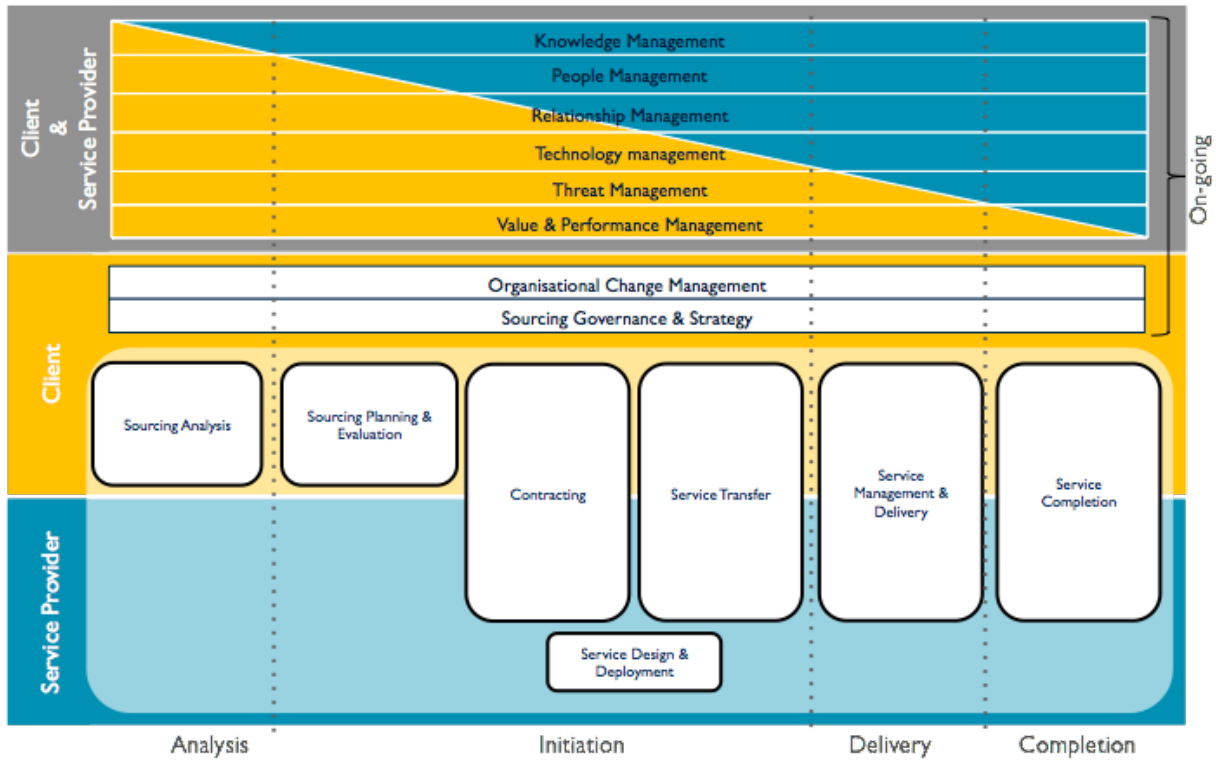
Client & Service Provider

Knowledge Management
People Management
Relationship Management
Technology management
Threat Management
Value & Performance Management

On-going

Organisational Change Management
Sourcing Governance & Strategy

Client

Sourcing Analysis
Sourcing Planning & Evaluation
Contracting
Service Transfer
Service Management & Delivery
Service Completion

Service Provider

Service Design & Deployment

Analysis
Initiation
Delivery
Completion